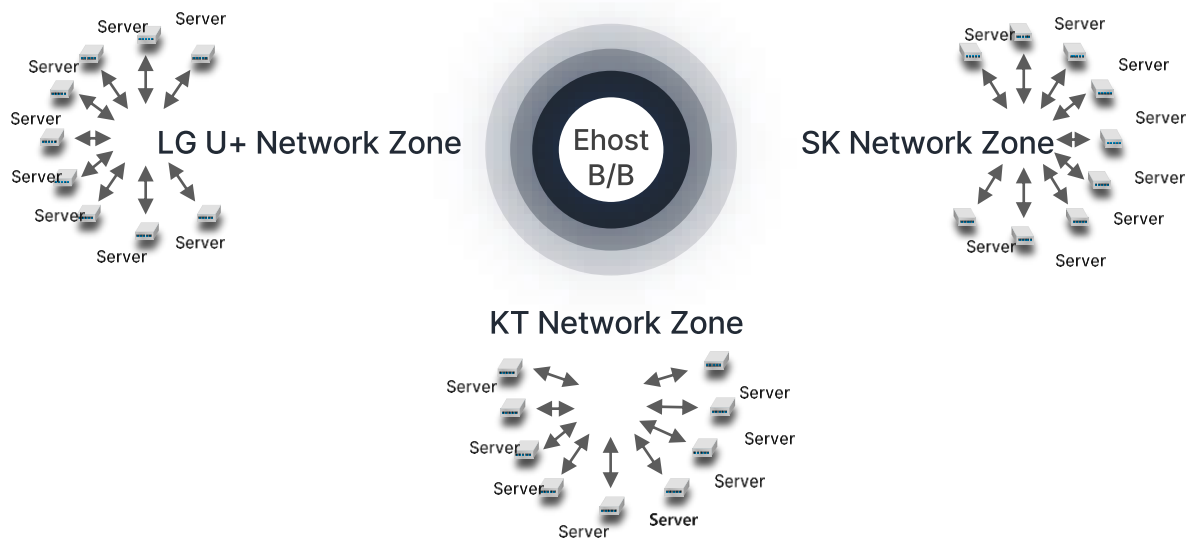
Server
Server
Server
Server
Server
Server
Server
Server
LG U+ Network Zone

Ehost
B/B

Server
Server
Server
Server
Server
Server
Server
Server
Server
SK Network Zone

KT Network Zone
Server
Server
Server
Server
Server
Server
Server
Server
Server